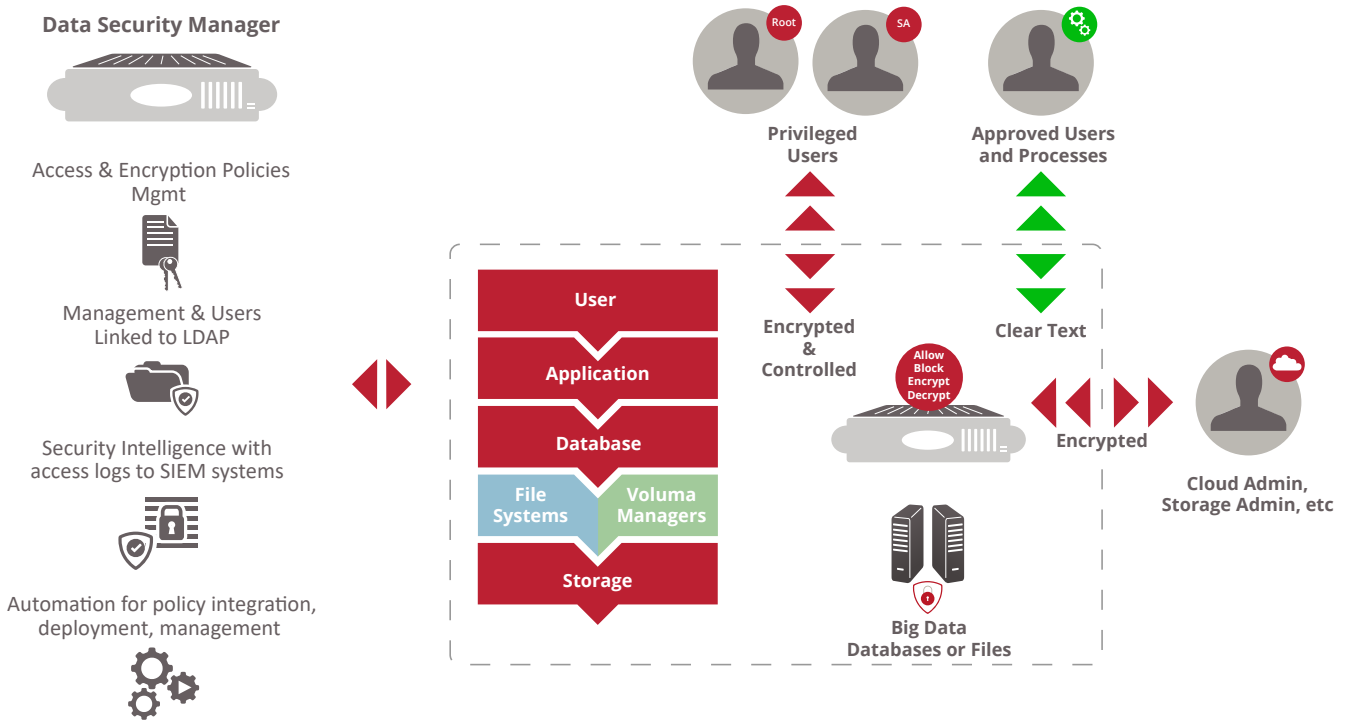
Data Security Manager

Access & Encryption Policies Mgmt

Management & Users Linked to LDAP

Security Intelligence with access logs to SIEM systems

Automation for policy integration, deployment, management

Root

SA

Privileged Users

Approved Users and Processes

User

Application

Database

File Systems

Voluma Managers

Storage

Encrypted & Controlled

Clear Text

Allow Block Encrypt Decrypt

Encrypted

Cloud Admin, Storage Admin, etc

Big Data Databases or Files